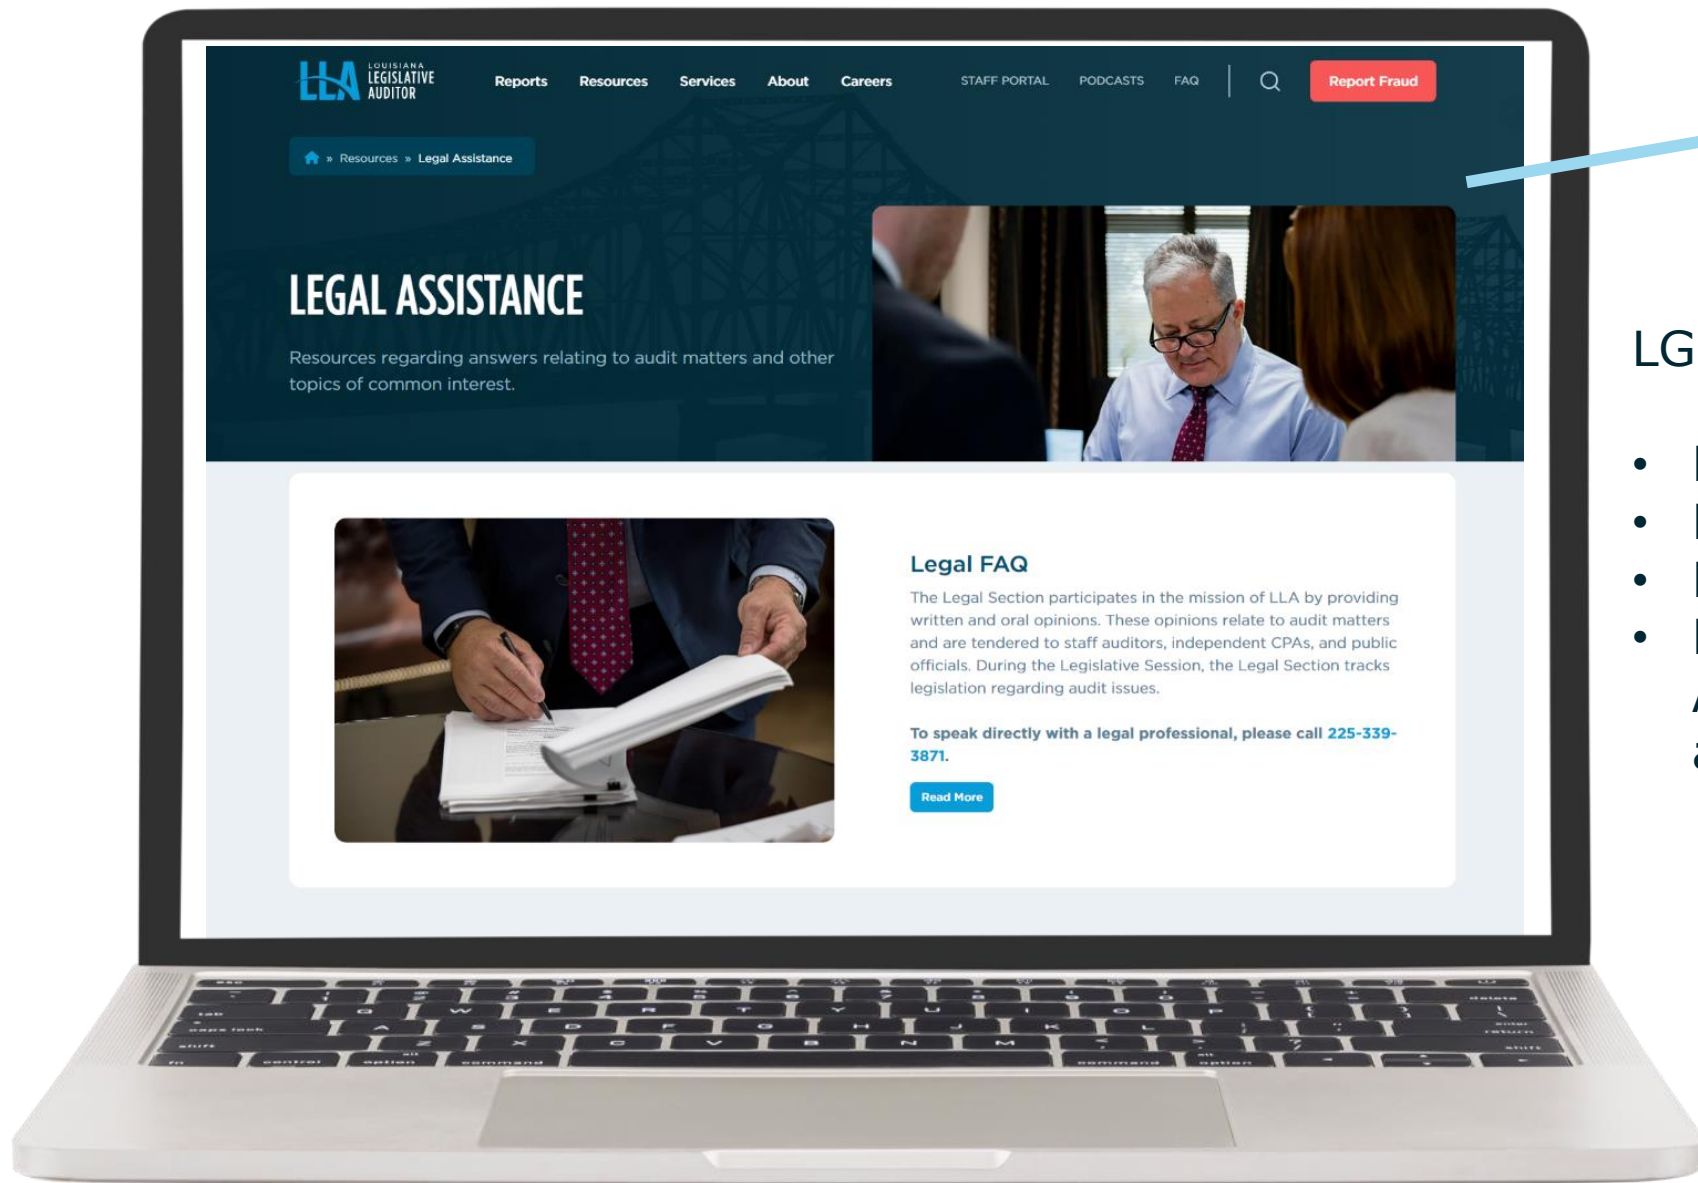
LLA LOUISIANA LEGISLATIVE AUDITOR

Reports Resources Services About Careers

STAFF PORTAL PODCASTS FAQ

Report Fraud

» Resources » Legal Assistance

LEGAL ASSISTANCE

Resources regarding answers relating to audit matters and other topics of common interest.

Legal FAQ

The Legal Section participates in the mission of LLA by providing written and oral opinions. These opinions relate to audit matters and are tendered to staff auditors, independent CPAs, and public officials. During the Legislative Session, the Legal Section tracks legislation regarding audit issues.

To speak directly with a legal professional, please call 225-339-3871.

Read More

LG

•
•
•
•
A
a